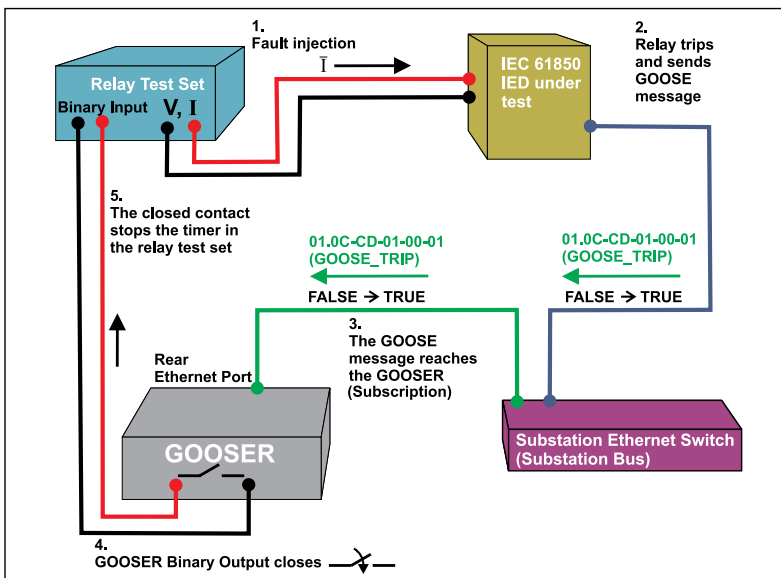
1.
Fault injection

$\overline{I}$

Relay Test Set

Binary Input

V, I

IEC 61850 IED under test

2.
Relay trips and sends GOOSE message

5.
The closed contact stops the timer in the relay test set

01.0C-CD-01-00-01
(GOOSE_TRIP)

FALSE → TRUE

01.0C-CD-01-00-01
(GOOSE_TRIP)

FALSE → TRUE

3.
The GOOSE message reaches the GOOSER (Subscription)

Rear Ethernet Port

GOOSER

Substation Ethernet Switch
(Substation Bus)

4.
GOOSER Binary Output closes